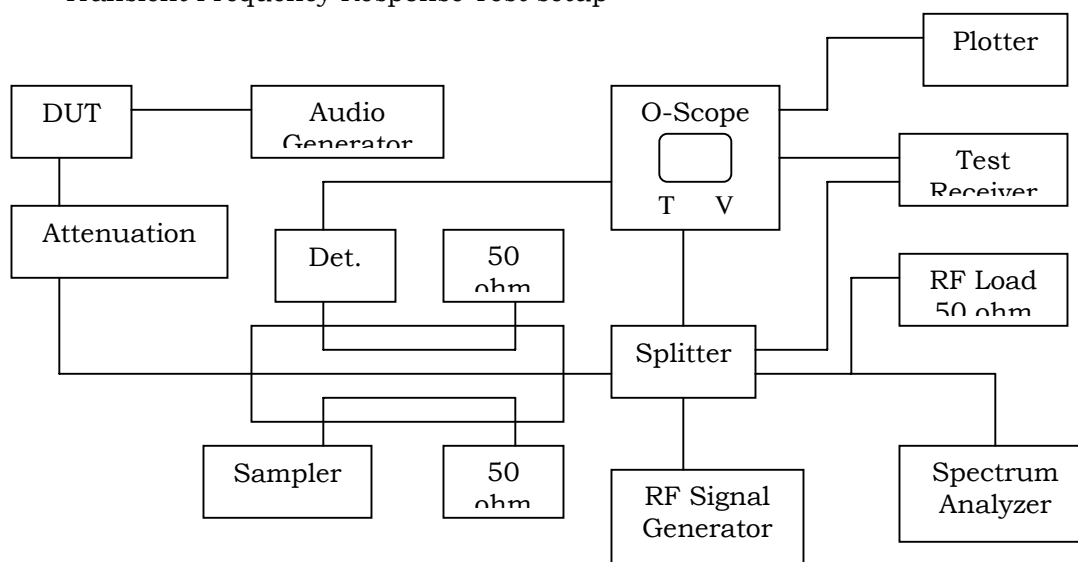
Transient Frequency Response Test Setup

Plotter

DUT

Audio Generator

O-Scope

T V

Test Receiver

Attenuation

Det.

50 ohm

RF Load 50 ohm

Splitter

Sampler

50 ohm

RF Signal Generator

Spectrum Analyzer